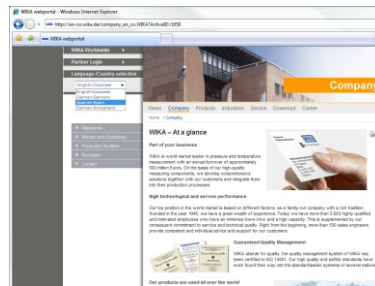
WIKA webportal - Windows Internet Explorer

http://en-co.wika.de/company_en_co.WIKA?ActiveID=1858

WIKA webportal

WIKA Worldwide

Partner Login

Language-Country selection

English-Corporate

English-Corporate

German-Germany

Spanish-Spain

German-Switzerland

Company

News Company Products Industries Service Download Career

Home > Company

WIKA – At a glance

Part of your business

WIKA is a world market leader in pressure and temperature measurement with an annual turnover of approximately 500 million Euros. On the basis of our high-quality measuring components, we develop comprehensive solutions together with our customers and integrate them into their production processes.

High technological and service performance

Our top position in the world market is based on different factors: as a family run company with a rich tradition, founded in the year 1946, we have a great wealth of experience. Today we have more than 5,600 highly qualified and motivated employees who have an immense know-how and a high capacity. This is supplemented by our consequent commitment to service and technical quality. Right from the beginning, more than 500 sales engineers provide competent and individual advice and support for our customers.

Guaranteed Quality Management

WIKA stands for quality: the quality management system of WIKA has been certified to ISO 14001. Our high quality and safety standards have even found their way into the standardisation systems of several nations.

Our products are used all over the world